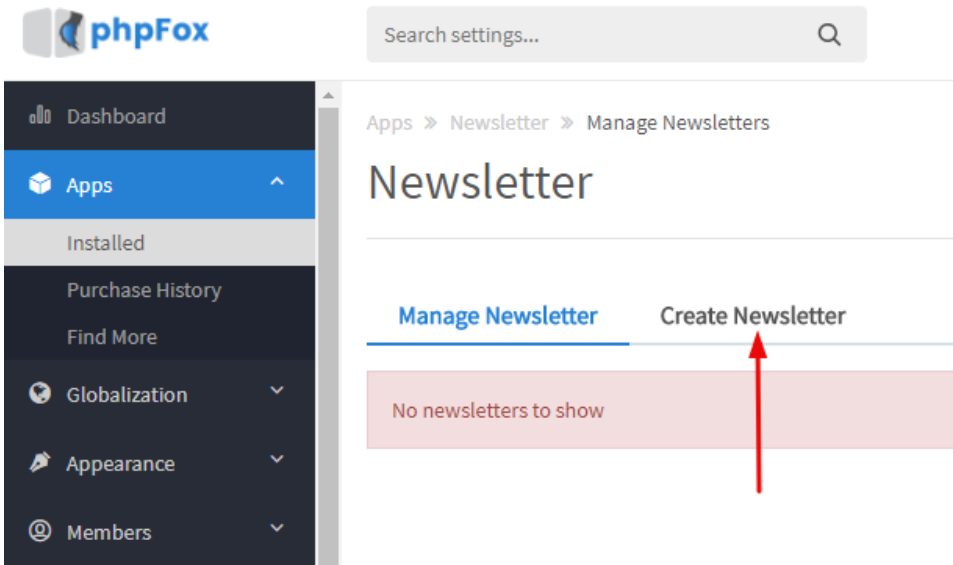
phpFox

Search settings...

Dashboard
Apps
Installed
Purchase History
Find More
Globalization
Appearance
Members

Apps » Newsletter » Manage Newsletters

Newsletter

Manage Newsletter
Create Newsletter

No newsletters to show